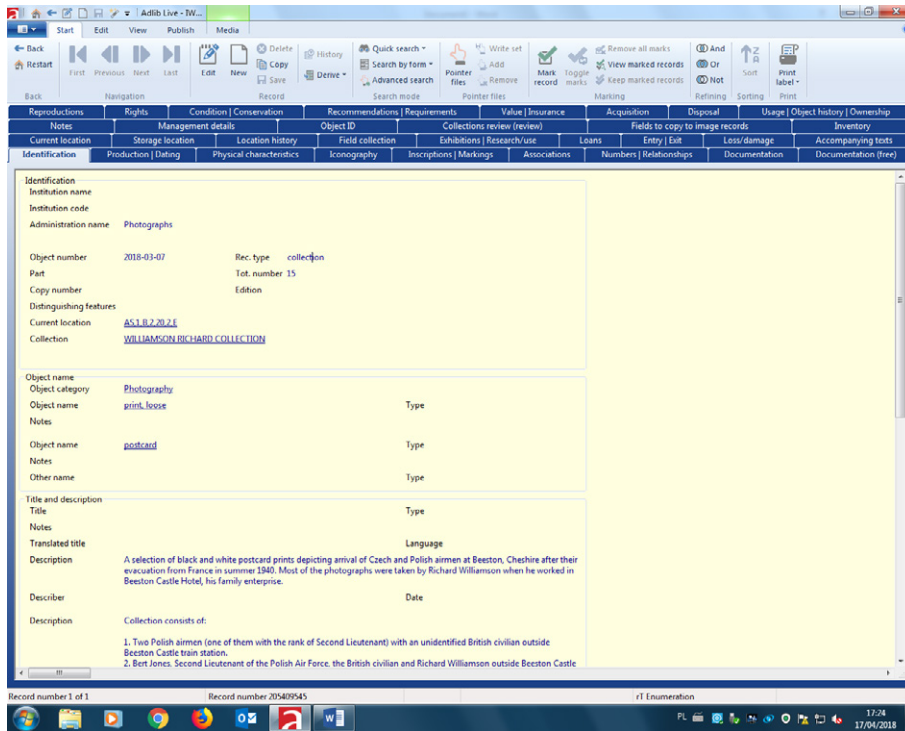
Adlib Live - IW...

Start Edit View Publish Media

Back
Restart
Back

First Previous Next Last
Navigation

Edit New
Delete
Copy
Save
Record

History
Derive

Quick search
Search by form
Advanced search
Search mode

Pointer files
Write set
Add
Remove
Pointer files

Mark record
Toggle marks
Remove all marks
View marked records
Keep marked records
Marking

And
Or
Not
Refining

Sort
Sorting

Print label
Print

| Reproductions | Rights | Condition \| Conservation | Recommendations \| Requirements | Value \| Insurance | Acquisition | Disposal | Usage \| Object history \| Ownership |
|---|---|---|---|---|---|---|---|
| Notes | Management details | Object ID | Collections review (review) | Fields to copy to image records | Inventory | | |
| Current location | Storage location | Location history | Field collection | Exhibitions \| Research/use | Loans | Entry \| Exit | Loss/damage | Accompanying texts |
| Identification | Production \| Dating | Physical characteristics | Iconography | Inscriptions \| Markings | Associations | Numbers \| Relationships | Documentation | Documentation (free) |

Identification
Institution name
Institution code
Administration name Photographs

Object number 2018-03-07 Rec. type collection
Part Tot. number 15
Copy number Edition
Distinguishing features
Current location AS.1.B.2.20.2.E
Collection WILLIAMSON RICHARD COLLECTION

Object name
Object category Photography
Object name print, loose Type
Notes
Object name postcard Type
Notes
Other name Type

Title and description
Title Type
Notes
Translated title Language
Description A selection of black and white postcard prints depicting arrival of Czech and Polish airmen at Beeston, Cheshire after their evacuation from France in summer 1940. Most of the photographs were taken by Richard Williamson when he worked in Beeston Castle Hotel, his family enterprise.
Describer Date
Description Collection consists of:

1. Two Polish airmen (one of them with the rank of Second Lieutenant) with an unidentified British civilian outside Beeston Castle train station.
2. Bert Jones, Second Lieutenant of the Polish Air Force, the British civilian and Richard Williamson outside Beeston Castle

Record number 1 of 1 Record number 205409545 rT Enumeration

PL 17:24 17/04/2018